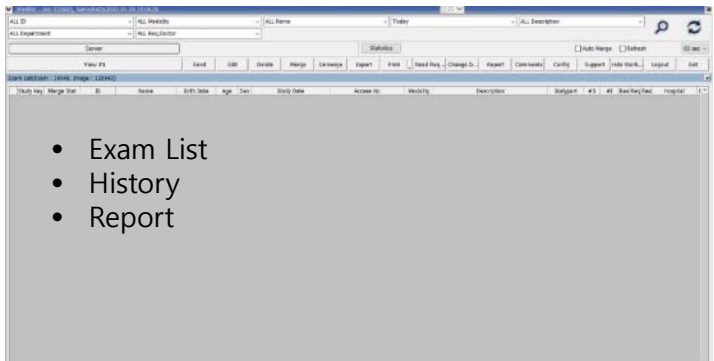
ALL ID
ALL Modality
ALL Name
Today
ALL Description
ALL Department
ALL Req.Doctor
Server
Statistics
Auto Merge
Refresh
View #1
Send
Edit
Delete
Merge
Unmerge
Export
Print
Read Req.
Change D..
Report
Comments
Config
Support
Hide Stats..
Logout
Exit
Study Key
Merge Stat
ID
Name
Birth Date
Age
Sex
Study Date
Access No
Modality
Description
Bodypart
#S
#I
Raw Req Reo
Hospital

• Exam List
• History
• Report